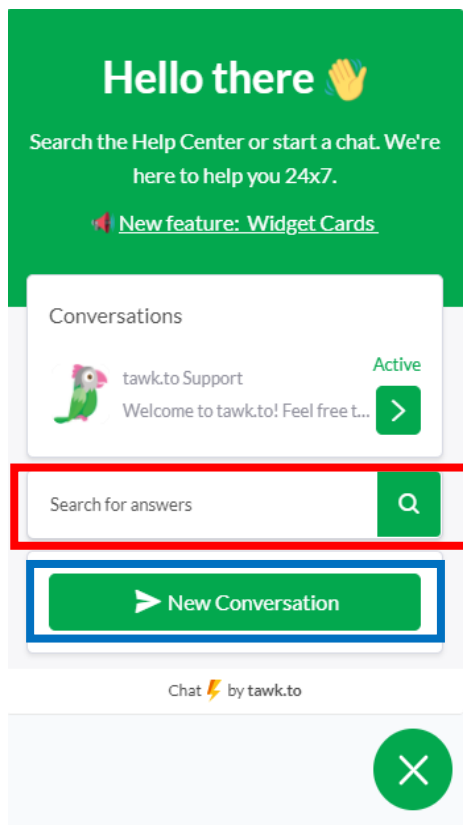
Hello there 👋

Search the Help Center or start a chat. We're here to help you 24x7.

📢 New feature: Widget Cards

Conversations

tawk.to Support

Active

Welcome to tawk.to! Feel free t...

Search for answers

New Conversation

Chat ⚡ by tawk.to